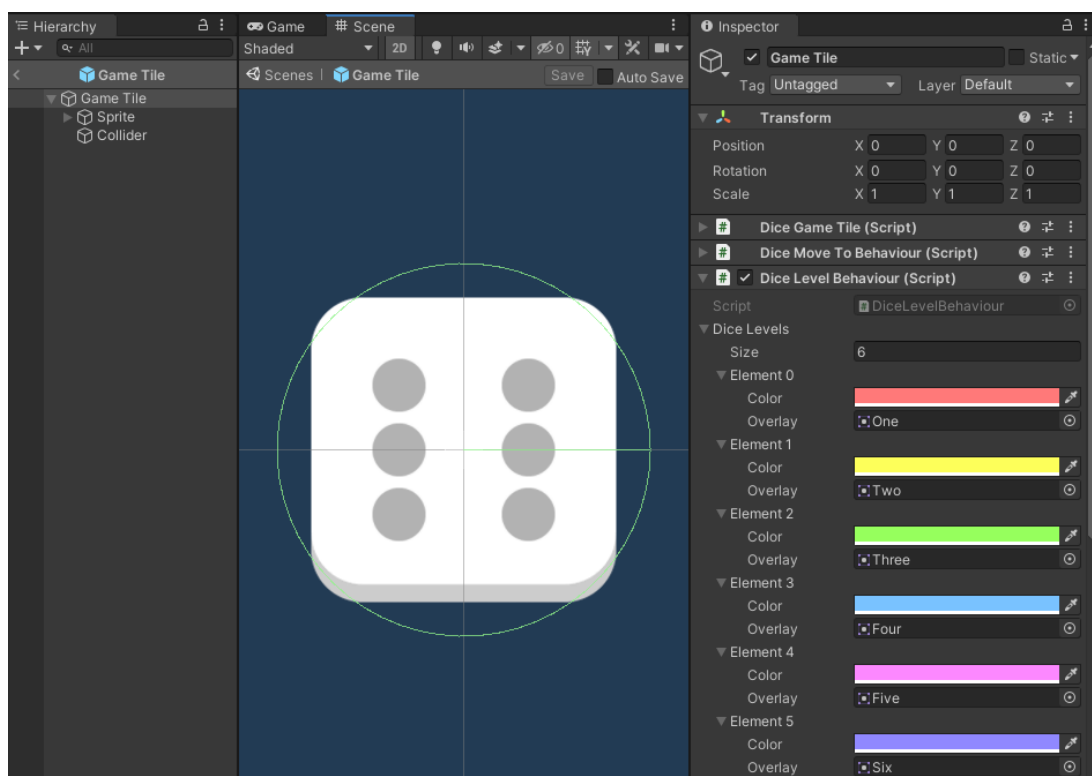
Hierarchy
All
Game Tile
Game Tile
Sprite
Collider

Game
# Scene
Shaded
2D
0
Scenes | Game Tile
Save
Auto Save

Inspector
Game Tile
Static
Tag Untagged
Layer Default
Transform
Position X 0 Y 0 Z 0
Rotation X 0 Y 0 Z 0
Scale X 1 Y 1 Z 1
Dice Game Tile (Script)
Dice Move To Behaviour (Script)
Dice Level Behaviour (Script)
Script DiceLevelBehaviour
Dice Levels
Size 6
Element 0
Color
Overlay One
Element 1
Color
Overlay Two
Element 2
Color
Overlay Three
Element 3
Color
Overlay Four
Element 4
Color
Overlay Five
Element 5
Color
Overlay Six